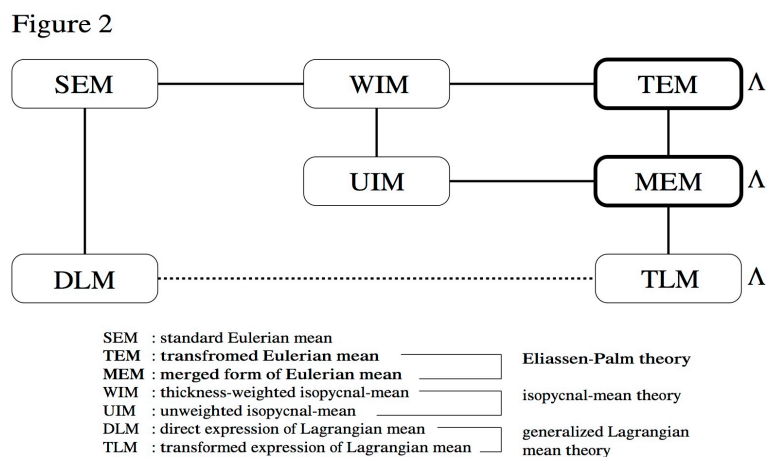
Figure 2

SEM

WIM

TEM $\Lambda$

UIM

MEM $\Lambda$

DLM

TLM $\Lambda$

SEM : standard Eulerian mean
TEM : transfromed Eulerian mean
MEM : merged form of Eulerian mean
Eliassen-Palm theory
WIM : thickness-weighted isopycnal-mean
UIM : unweighted isopycnal-mean
isopycnal-mean theory
DLM : direct expression of Lagrangian mean
TLM : transformed expression of Lagrangian mean
generalized Lagrangian mean theory